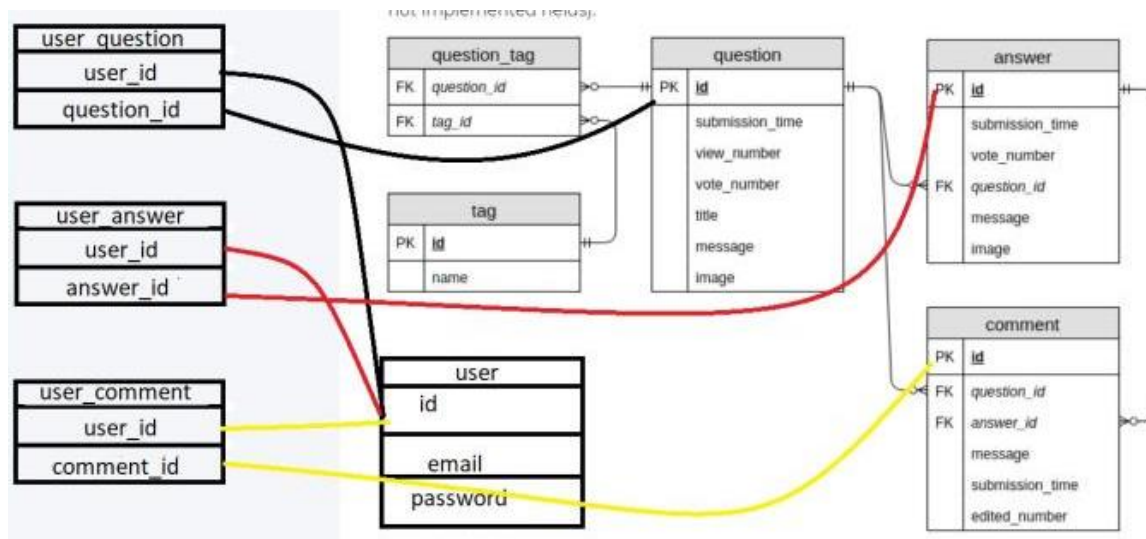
not implemented fields).

| user_question |
|---|
| user_id |
| question_id |

| question_tag | |
|---|---|
| FK | question_id |
| FK | tag_id |

| question | |
|---|---|
| PK | id |
| | submission_time |
| | view_number |
| | vote_number |
| | title |
| | message |
| | image |

| answer | |
|---|---|
| PK | id |
| | submission_time |
| | vote_number |
| FK | question_id |
| | message |
| | image |

| tag | |
|---|---|
| PK | id |
| | name |

| user_answer |
|---|
| user_id |
| answer_id |

| comment | |
|---|---|
| PK | id |
| FK | question_id |
| FK | answer_id |
| | message |
| | submission_time |
| | edited_number |

| user_comment |
|---|
| user_id |
| comment_id |

| user |
|---|
| id |
| email |
| password |